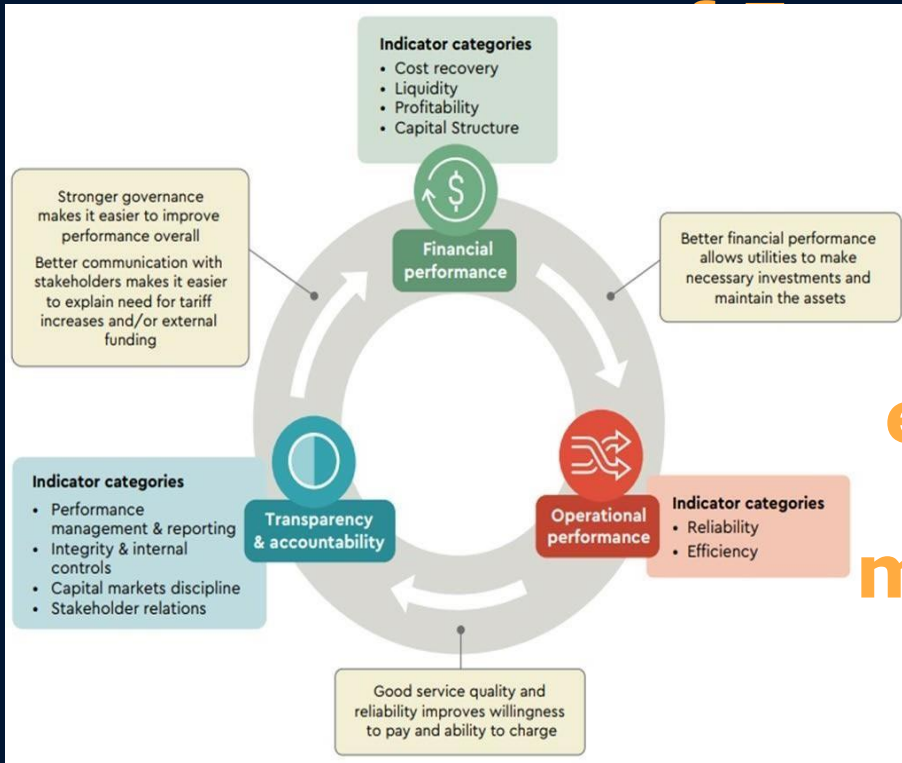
Indicator categories
• Cost recovery
• Liquidity
• Profitability
• Capital Structure

Stronger governance makes it easier to improve performance overall

Better communication with stakeholders makes it easier to explain need for tariff increases and/or external funding

Financial performance

Better financial performance allows utilities to make necessary investments and maintain the assets

Indicator categories
• Performance management & reporting
• Integrity & internal controls
• Capital markets discipline
• Stakeholder relations

Transparency & accountability

Operational performance

Indicator categories
• Reliability
• Efficiency

e

m

Good service quality and reliability improves willingness to pay and ability to charge